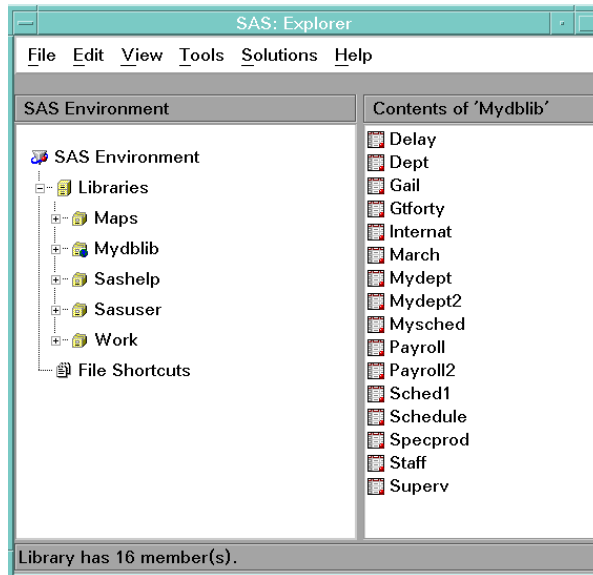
SAS: Explorer

File Edit View Tools Solutions Help

SAS Environment

SAS Environment
Libraries
Maps
Mydblib
Sashelp
Sasuser
Work
File Shortcuts

Contents of 'Mydblib'

Delay
Dept
Gail
Gtforty
Internat
March
Mydept
Mydept2
Mysched
Payroll
Payroll2
Sched1
Schedule
Specprod
Staff
Superv

Library has 16 member(s).